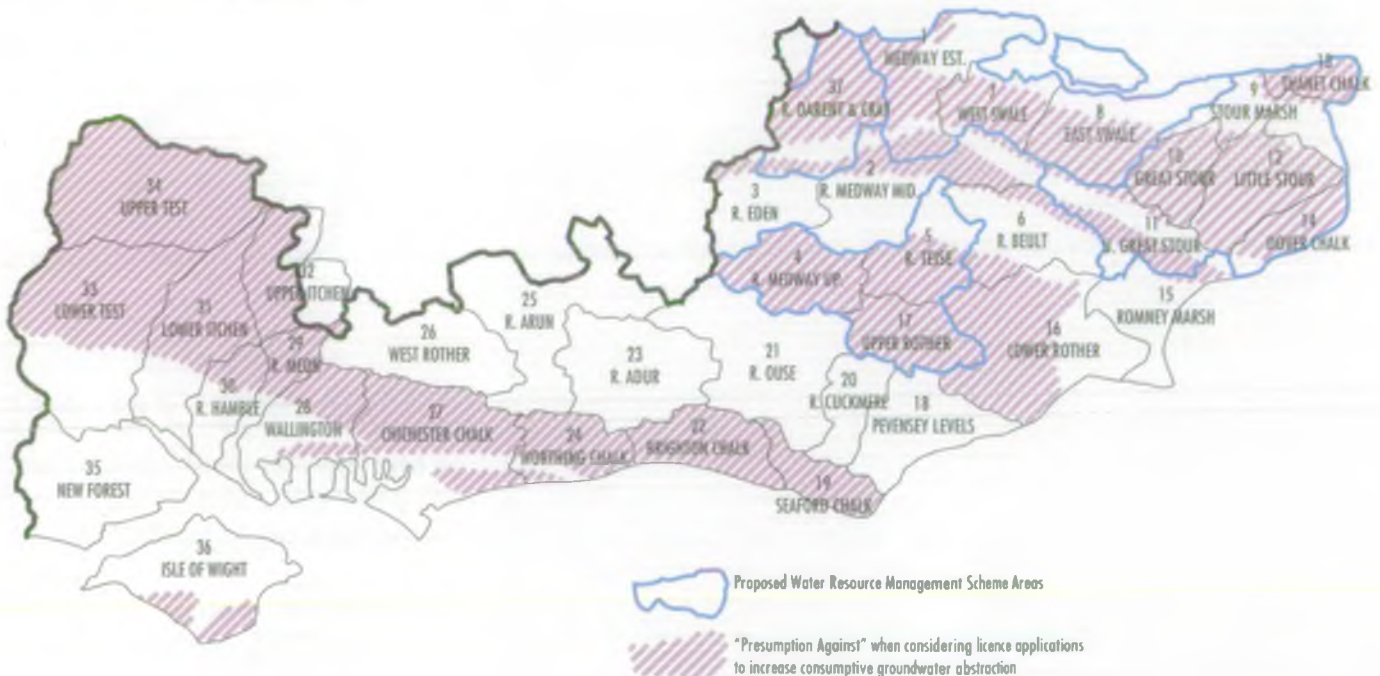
1
MEDWAY EST.

31
R. DARENT & CRAY

7
WEST SWALE

8
EAST SWALE

10
THANET CHALK

9
STOUR MARSH

34
UPPER TEST

2
R. MEDWAY MID.

3
R. EDEN

13
GREAT STOUR

12
LITTLE STOUR

6
R. BEULT

5
R. TEISE

11
U. GREAT STOUR

14
DOVER CHALK

4
R. MEDWAY UP

32
UPPER ITCHEN

33
LOWER TEST

31
LOWER ITCHEN

25
R. ARUN

26
WEST ROTHER

15
ROMNEY MARSH

17
UPPER ROTHER

16
LOWER ROTHER

29
R. MEON

23
R. ADUR

21
R. OUSE

30
R. HAMBLE

28
WALLINGTON

27
CHICHESTER CHALK

20
R. CUCKMERE

18
PEVENSEY LEVELS

24
WORTHING CHALK

22
BRIGHTON CHALK

35
NEW FOREST

19
SEAFORD CHALK

36
ISLE OF WIGHT

Proposed Water Resource Management Scheme Areas

"Presumption Against" when considering licence applications to increase consumptive groundwater abstraction